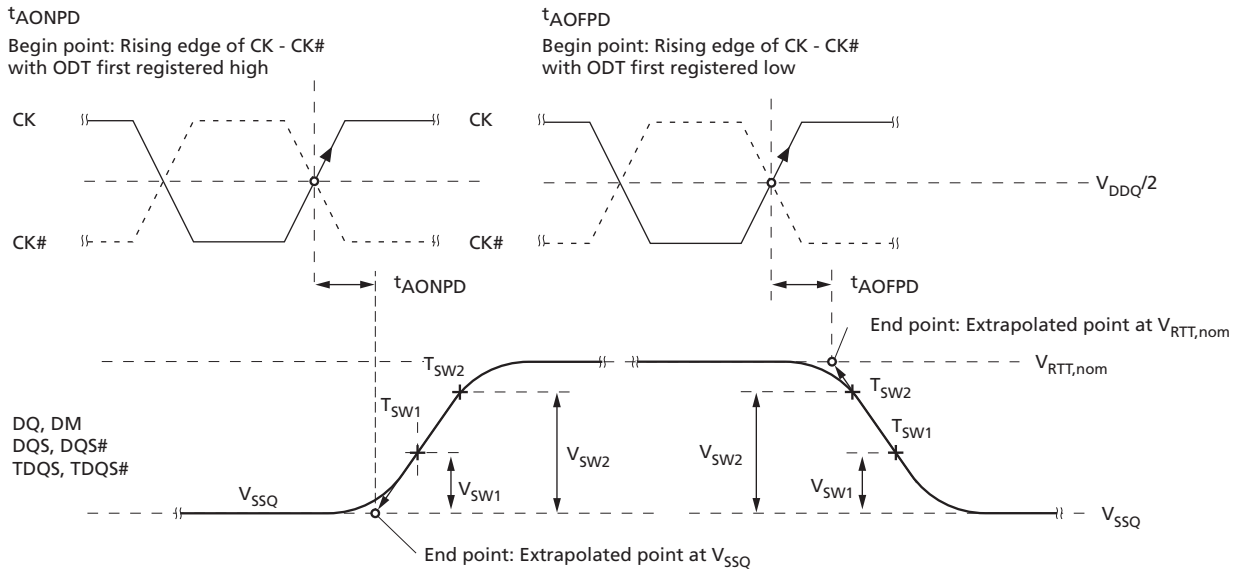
$t_{AONPD}$

Begin point: Rising edge of CK - CK# with ODT first registered high

$t_{AOFPD}$

Begin point: Rising edge of CK - CK# with ODT first registered low

CK

CK

$V_{DDQ}/2$

CK#

CK#

$t_{AONPD}$

$t_{AOFPD}$

End point: Extrapolated point at $V_{RTT,nom}$

$T_{SW2}$

$V_{RTT,nom}$

$T_{SW2}$

$T_{SW1}$

$T_{SW1}$

DQ, DM
DQS, DQS#
TDQS, TDQS#

$V_{SW2}$

$V_{SW2}$

$V_{SW1}$

$V_{SW1}$

$V_{SSQ}$

$V_{SSQ}$

End point: Extrapolated point at $V_{SSQ}$